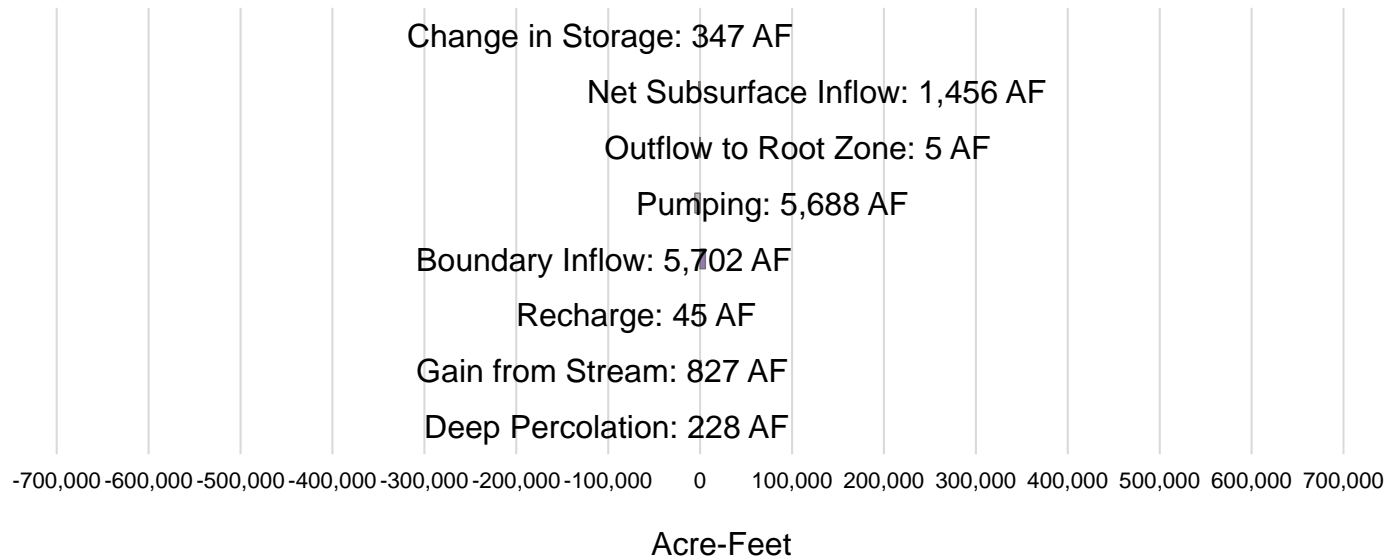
Change in Storage: 347 AF

Net Subsurface Inflow: 1,456 AF

Outflow to Root Zone: 5 AF

Pumping: 5,688 AF

Boundary Inflow: 5,702 AF

Recharge: 45 AF

Gain from Stream: 827 AF

Deep Percolation: 228 AF

-700,000 -600,000 -500,000 -400,000 -300,000 -200,000 -100,000 0 100,000 200,000 300,000 400,000 500,000 600,000 700,000

Acre-Feet